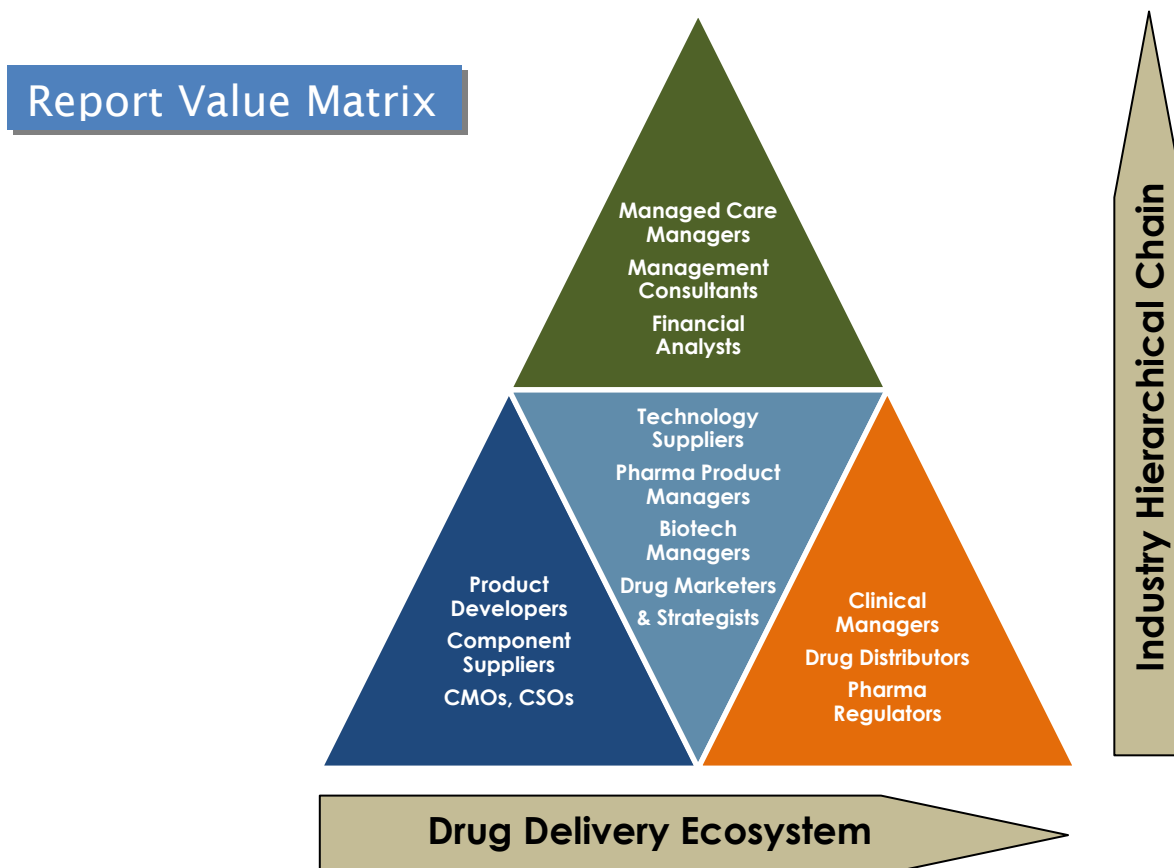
Report Value Matrix

Managed Care Managers
Management Consultants
Financial Analysts

Product Developers
Component Suppliers
CMOs, CSOs

Technology Suppliers
Pharma Product Managers
Biotech Managers
Drug Marketers & Strategists

Clinical Managers
Drug Distributors
Pharma Regulators

Industry Hierarchical Chain

Drug Delivery Ecosystem